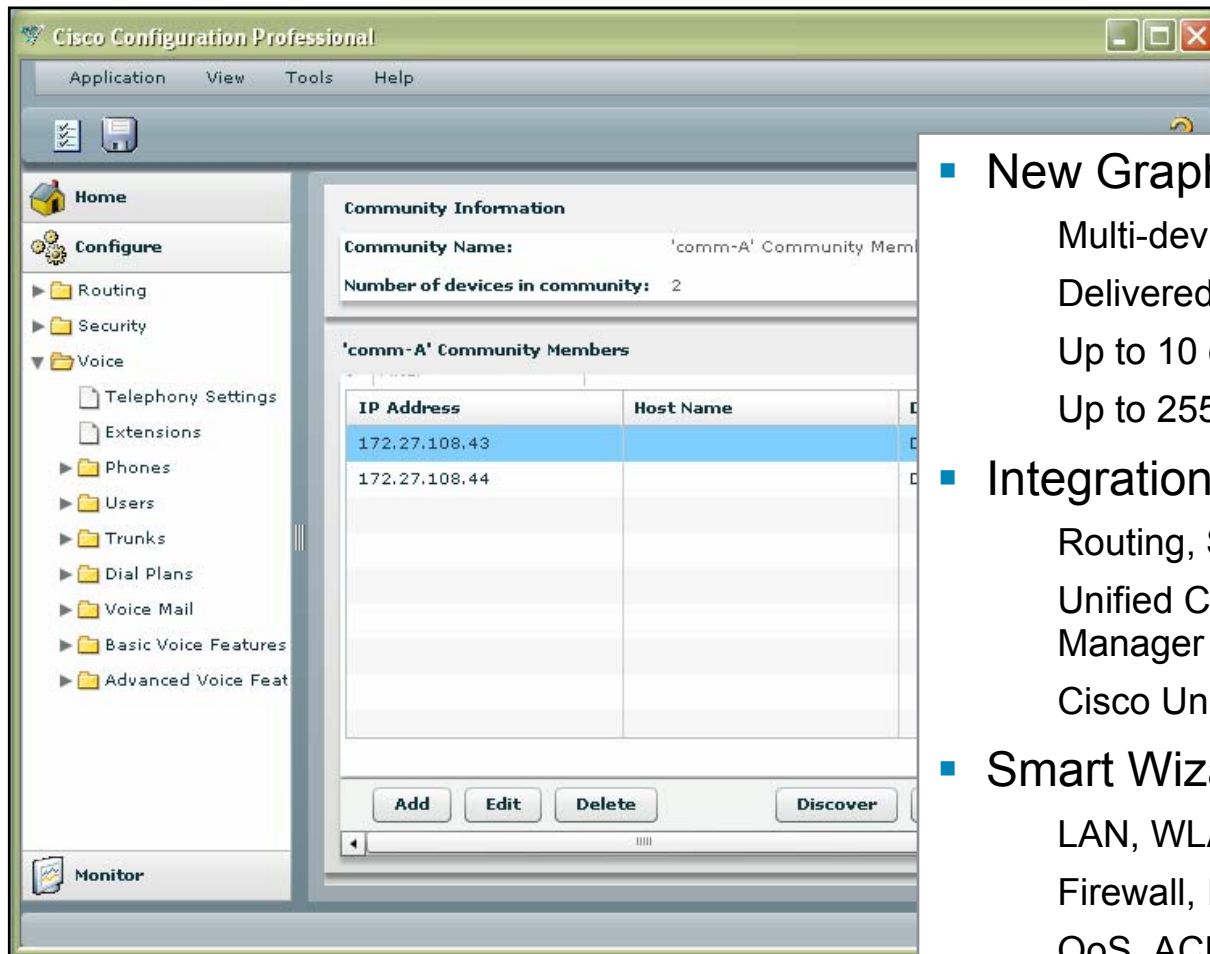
Cisco Configuration Professional

Application View Tools Help

Home

Configure

Routing

Security

Voice

Telephony Settings

Extensions

Phones

Users

Trunks

Dial Plans

Voice Mail

Basic Voice Features

Advanced Voice Feat

Monitor

Community Information

Community Name: 'comm-A' Community Meml

Number of devices in community: 2

'comm-A' Community Members

| IP Address | Host Name | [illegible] |
|---|---|---|
| 172.27.108.43 | | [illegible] |
| 172.27.108.44 | | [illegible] |

Add Edit Delete Discover

New Graph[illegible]

Multi-dev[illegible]

Delivered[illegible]

Up to 10 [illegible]

Up to 25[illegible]

Integration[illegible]

Routing, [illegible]

Unified C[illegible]

Manager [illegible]

Cisco Un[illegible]

Smart Wiz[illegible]

LAN, WL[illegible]

Firewall, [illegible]

QoS, AC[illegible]